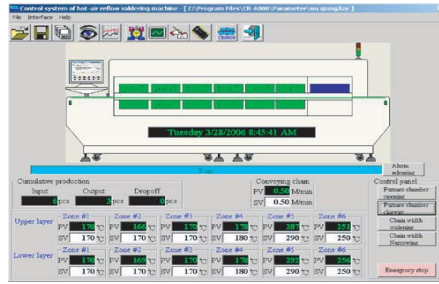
Control system of hot-air reflow soldering machine - [ C:\Program Files\DI-6000\Parameter\au qiang.hze ]
File Interface Help

Tuesday 3/28/2006 8:45:41 AM

Alarm releasing

Cumulative production
Input 0 pcs
Output 0 pcs
Drop off 0 pcs

Conveying chain
PV 0.50 M/min
SV 0.50 M/min

Control panel
Furnace chamber opening
Furnace chamber closing
Chain width widening
Chain width Narrowing

| | Zone #1 | Zone #2 | Zone #3 | Zone #4 | Zone #5 | Zone #6 |
|---|---|---|---|---|---|---|
| Upper layer PV | 170 ℃ | 165 ℃ | 173 ℃ | 178 ℃ | 288 ℃ | 251 ℃ |
| Upper layer SV | 170 ℃ | 170 ℃ | 170 ℃ | 180 ℃ | 290 ℃ | 250 ℃ |
| Lower layer PV | 170 ℃ | 165 ℃ | 173 ℃ | 178 ℃ | 288 ℃ | 250 ℃ |
| Lower layer SV | 170 ℃ | 170 ℃ | 170 ℃ | 180 ℃ | 290 ℃ | 250 ℃ |

Emergency stop